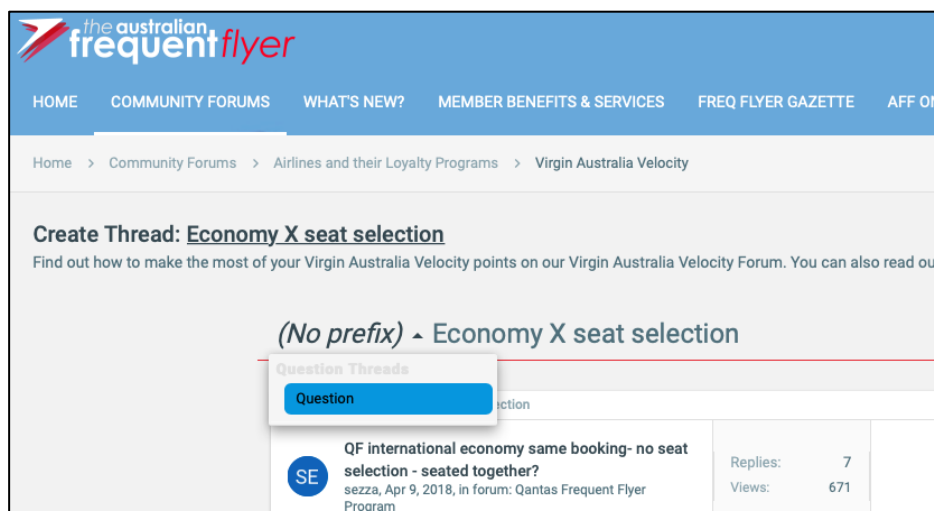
the australian frequentflyer

HOME COMMUNITY FORUMS WHAT'S NEW? MEMBER BENEFITS & SERVICES FREQ FLYER GAZETTE AFF O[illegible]

Home > Community Forums > Airlines and their Loyalty Programs > Virgin Australia Velocity

Create Thread: Economy X seat selection

Find out how to make the most of your Virgin Australia Velocity points on our Virgin Australia Velocity Forum. You can also read ou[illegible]

(No prefix) Economy X seat selection

Question Threads

Question

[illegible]ction

SE

QF international economy same booking- no seat selection - seated together?

sezza, Apr 9, 2018, in forum: Qantas Frequent Flyer Program

| Replies: | 7 |
|---|---|
| Views: | 671 |